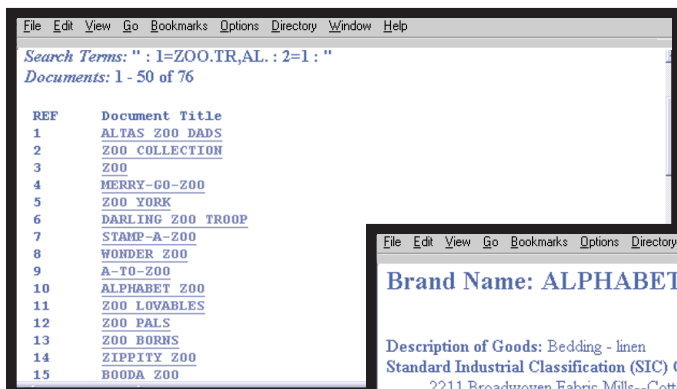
File Edit View Go Bookmarks Options Directory Window Help

Search Terms: " : 1=ZOO.TR,AL. : 2=1 : "
Documents: 1 - 50 of 76

| REF | Document Title |
|---|---|
| 1 | ALTAS ZOO DADS |
| 2 | ZOO COLLECTION |
| 3 | ZOO |
| 4 | MERRY-GO-ZOO |
| 5 | ZOO YORK |
| 6 | DARLING ZOO TROOP |
| 7 | STAMP-A-ZOO |
| 8 | WONDER ZOO |
| 9 | A-TO-ZOO |
| 10 | ALPHABET ZOO |
| 11 | ZOO LOVABLES |
| 12 | ZOO PALS |
| 13 | ZOO BORNS |
| 14 | ZIPPITY ZOO |
| 15 | BOODA ZOO |

File Edit View Go Bookmarks Options Directory

Brand Name: ALPHABET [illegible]

Description of Goods: Bedding - linen
Standard Industrial Classification (SIC) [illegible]
2211 Broadwoven Fabric Mills--Cott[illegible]